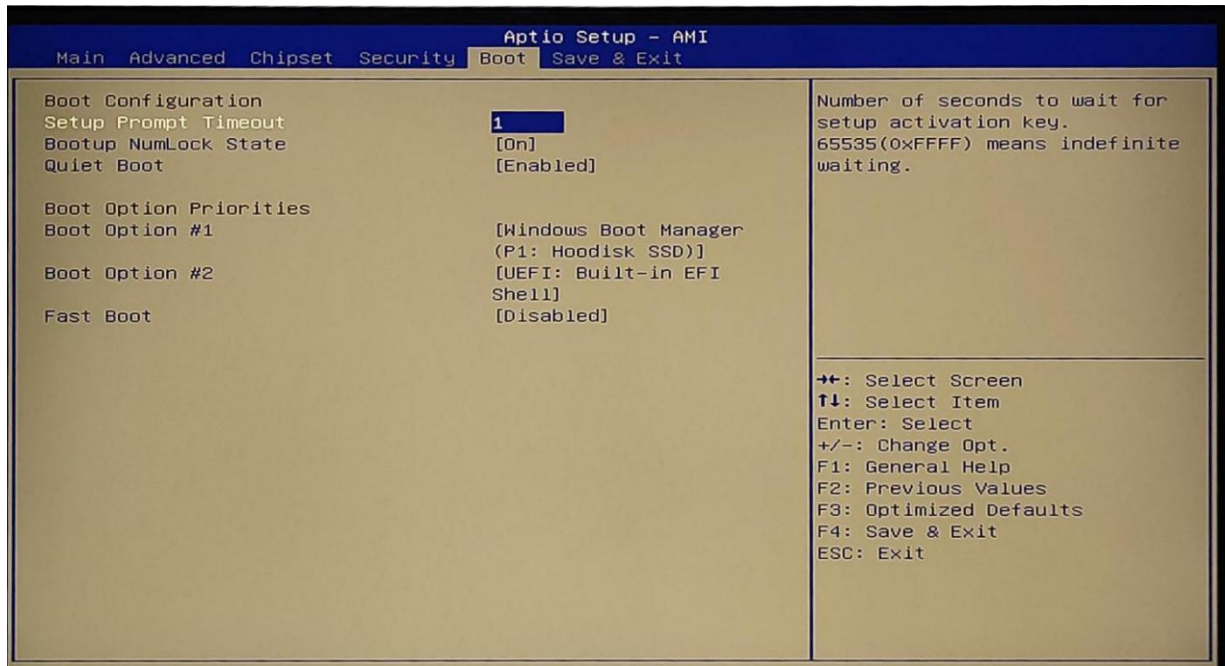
Aptio Setup – AMI
Main Advanced Chipset Security Boot Save & Exit

Boot Configuration
Setup Prompt Timeout 1
Bootup NumLock State [On]
Quiet Boot [Enabled]

Boot Option Priorities
Boot Option #1 [Windows Boot Manager (P1: Hoodisk SSD)]
Boot Option #2 [UEFI: Built-in EFI Shell]
Fast Boot [Disabled]

Number of seconds to wait for setup activation key. 65535(0xFFFF) means indefinite waiting.

→←: Select Screen
↑↓: Select Item
Enter: Select
+/–: Change Opt.
F1: General Help
F2: Previous Values
F3: Optimized Defaults
F4: Save & Exit
ESC: Exit